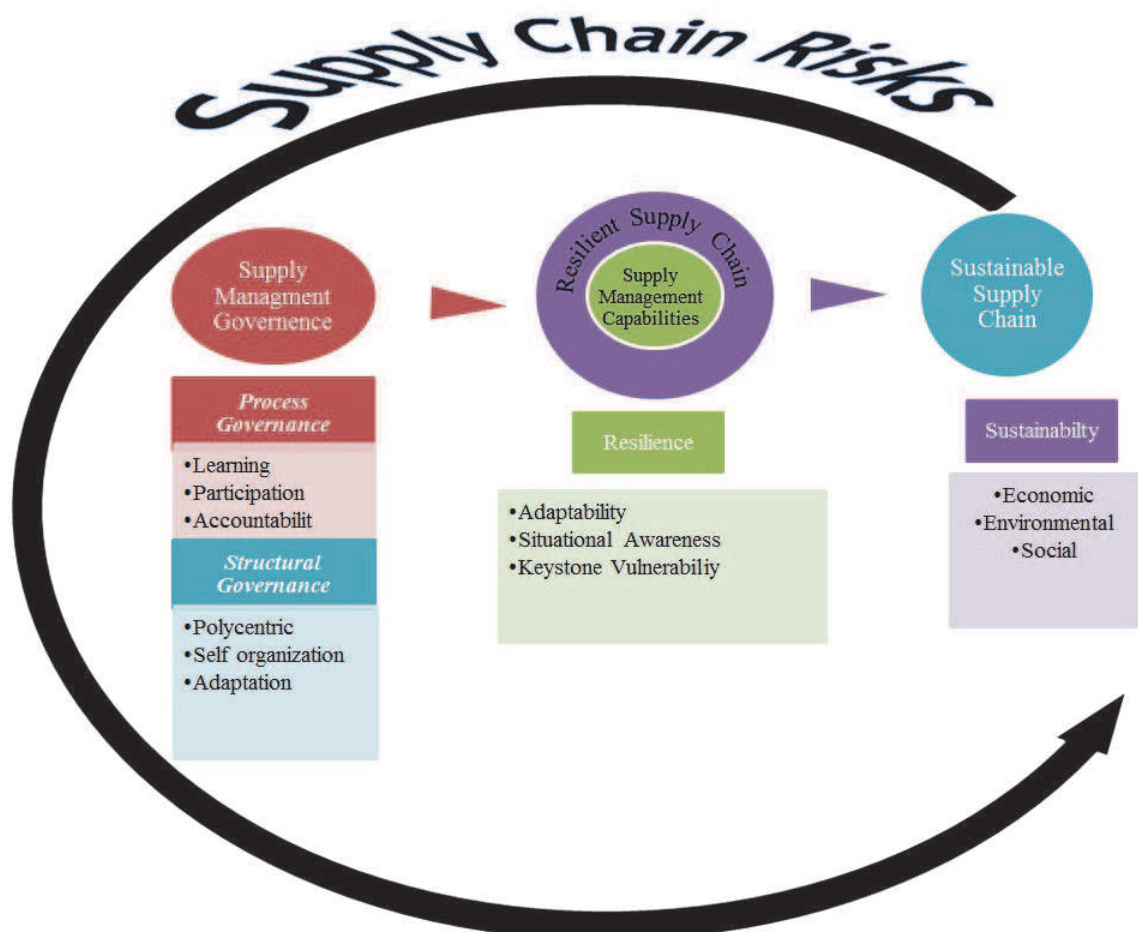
Supply Chain Risks

Supply Managment Governence

Process Governance

•Learning
•Participation
•Accountabilit

Structural Governance

•Polycentric
•Self organization
•Adaptation

Resilient Supply Chain

Supply Management Capabilities

Resilience

•Adaptability
•Situational Awareness
•Keystone Vulnerabiliy

Sustainable Supply Chain

Sustainabilty

•Economic
•Environmental
•Social